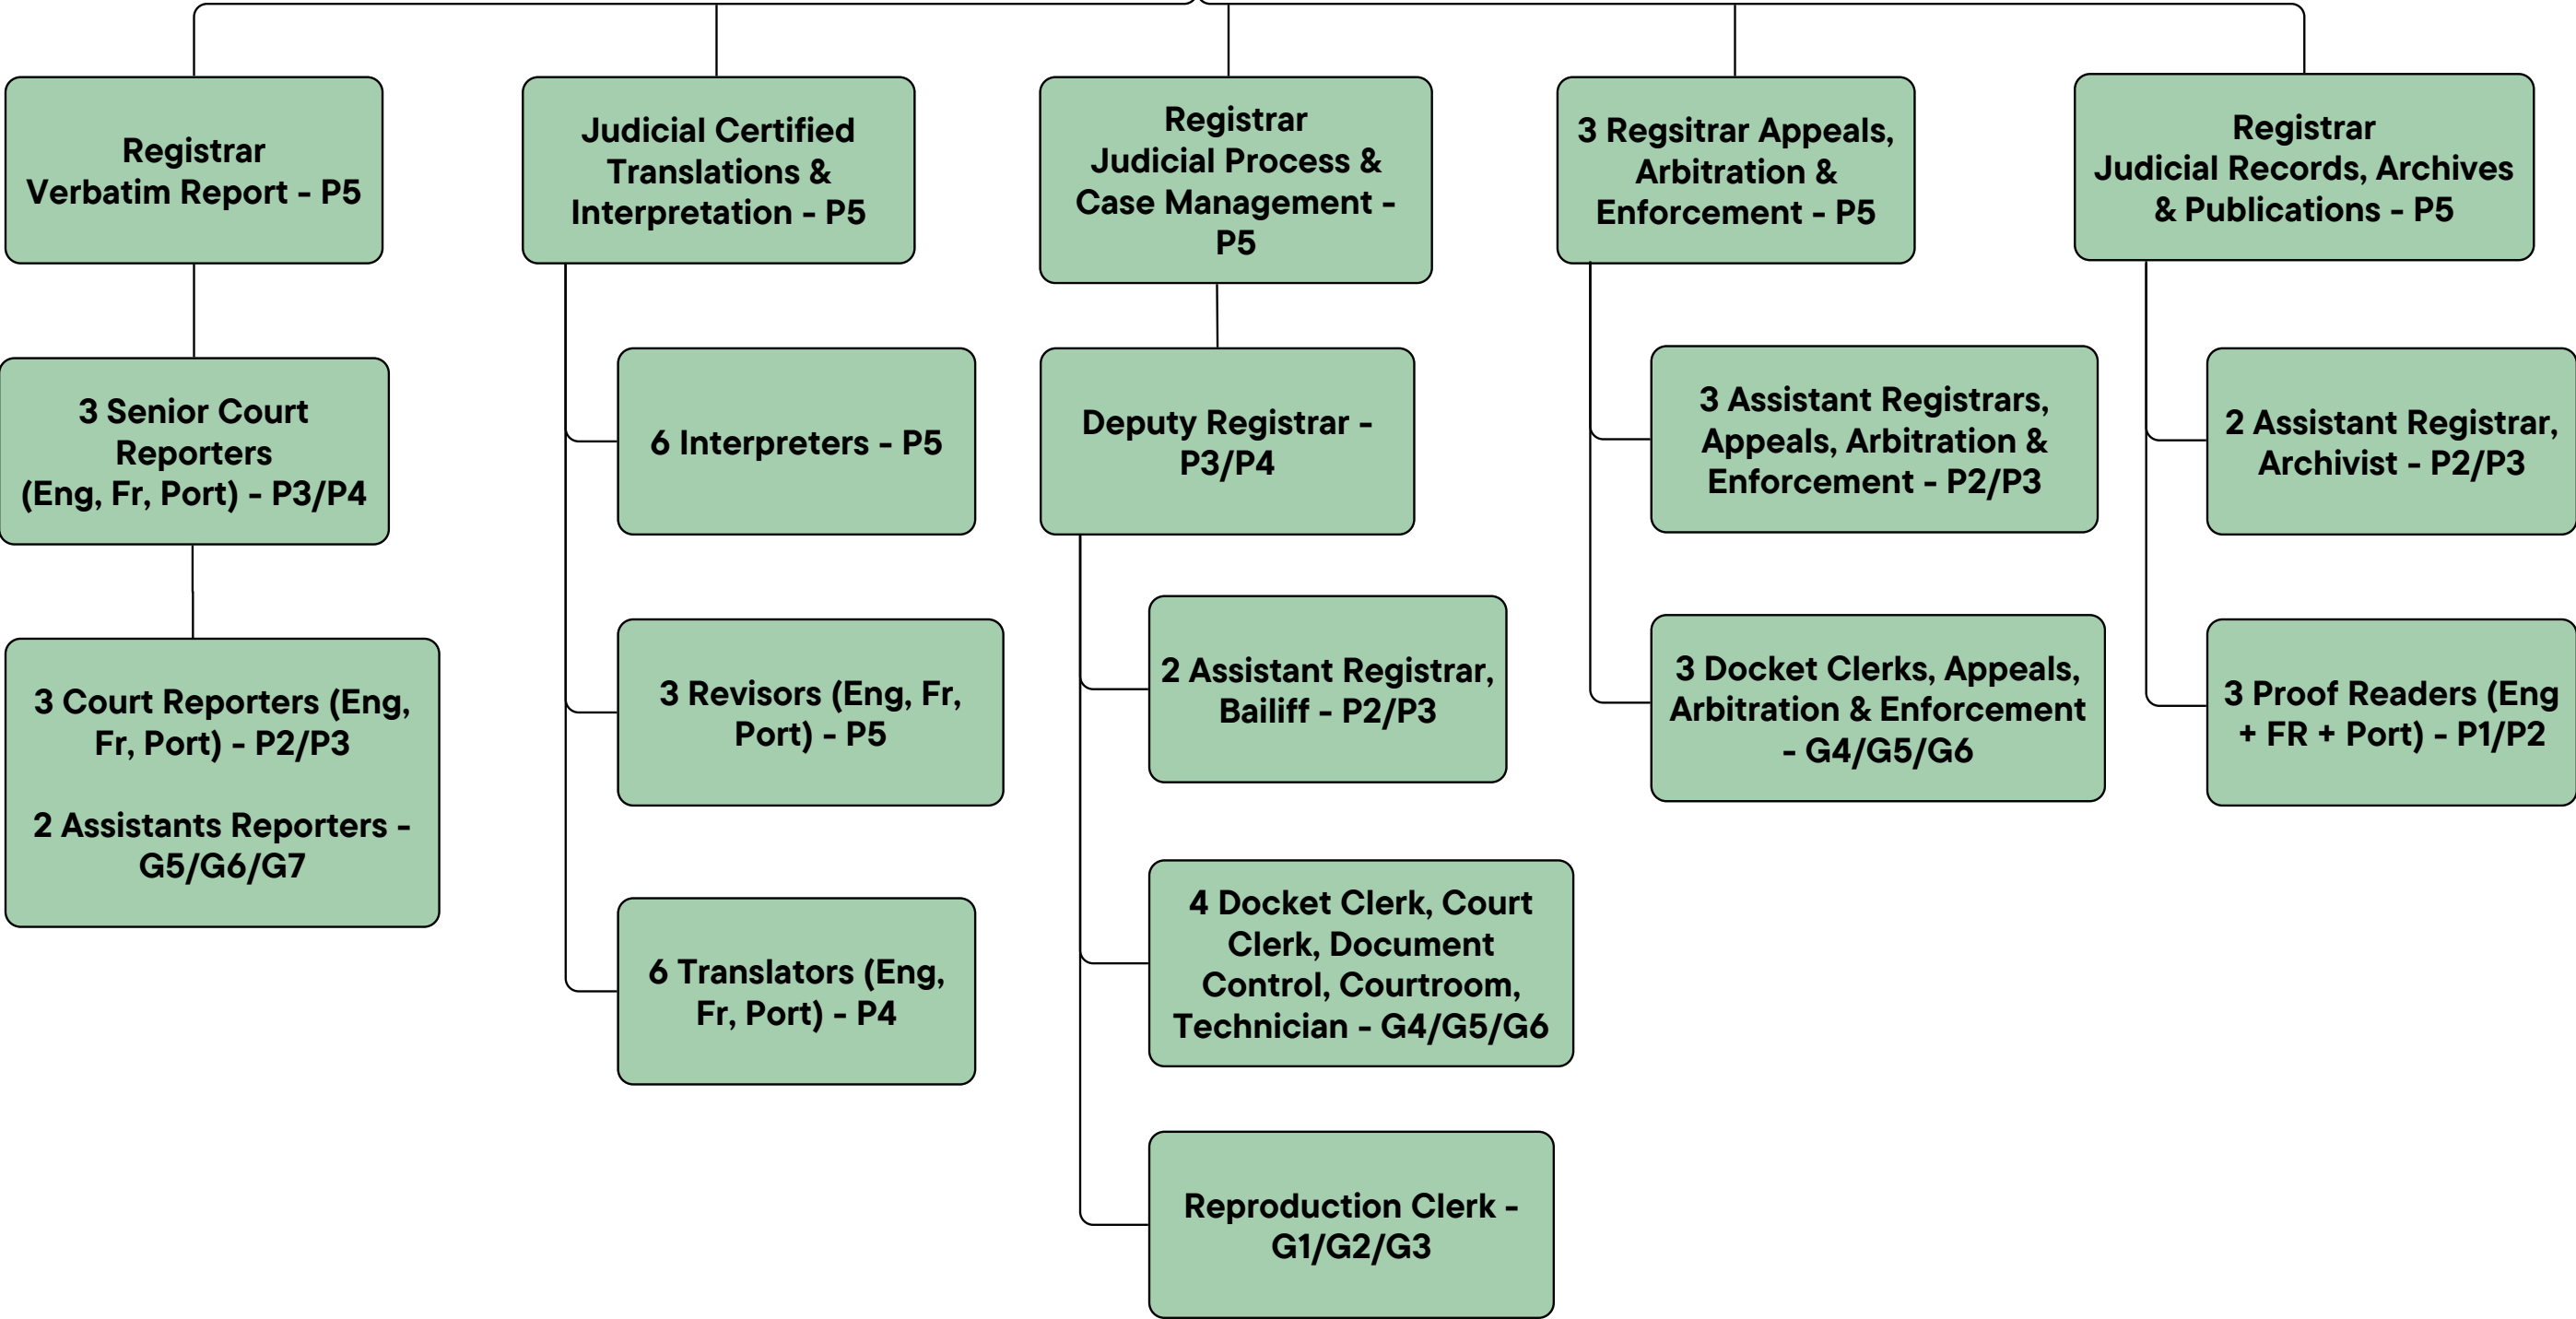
Registrar Verbatim Report - P5

3 Senior Court Reporters (Eng, Fr, Port) - P3/P4

3 Court Reporters (Eng, Fr, Port) - P2/P3

2 Assistants Reporters - G5/G6/G7

Judicial Certified Translations & Interpretation - P5

6 Interpreters - P5

3 Revisors (Eng, Fr, Port) - P5

6 Translators (Eng, Fr, Port) - P4

Registrar Judicial Process & Case Management - P5

Deputy Registrar - P3/P4

2 Assistant Registrar, Bailiff - P2/P3

4 Docket Clerk, Court Clerk, Document Control, Courtroom, Technician - G4/G5/G6

Reproduction Clerk - G1/G2/G3

3 Regsitrar Appeals, Arbitration & Enforcement - P5

3 Assistant Registrars, Appeals, Arbitration & Enforcement - P2/P3

3 Docket Clerks, Appeals, Arbitration & Enforcement - G4/G5/G6

Registrar Judicial Records, Archives & Publications - P5

2 Assistant Registrar, Archivist - P2/P3

3 Proof Readers (Eng + FR + Port) - P1/P2